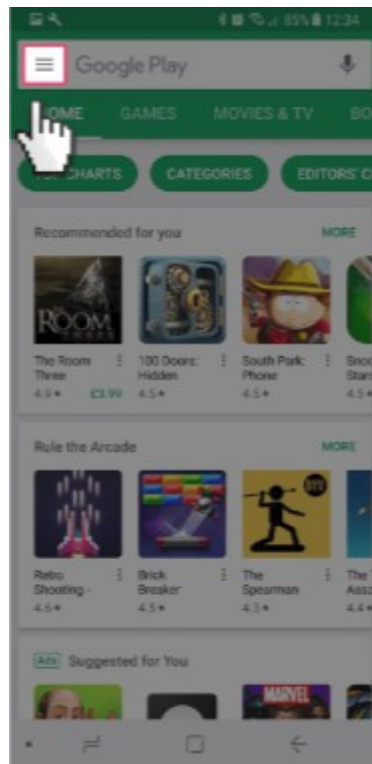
85% 12:34

Google Play

HOME GAMES MOVIES & TV BO

TOP CHARTS CATEGORIES EDITORS' C

Recommended for you MORE

ROOM

The Room Three 4.9★ £3.99

100 Doors: Hidden 4.5★

South Park: Phone 4.5★

Snoo Star 4.5★

Rule the Arcade MORE

Retro Shooting - 4.6★

Brick Breaker 4.5★

The Spearman 4.3★

The Ass 4.4★

Ads Suggested for You

MARVEL